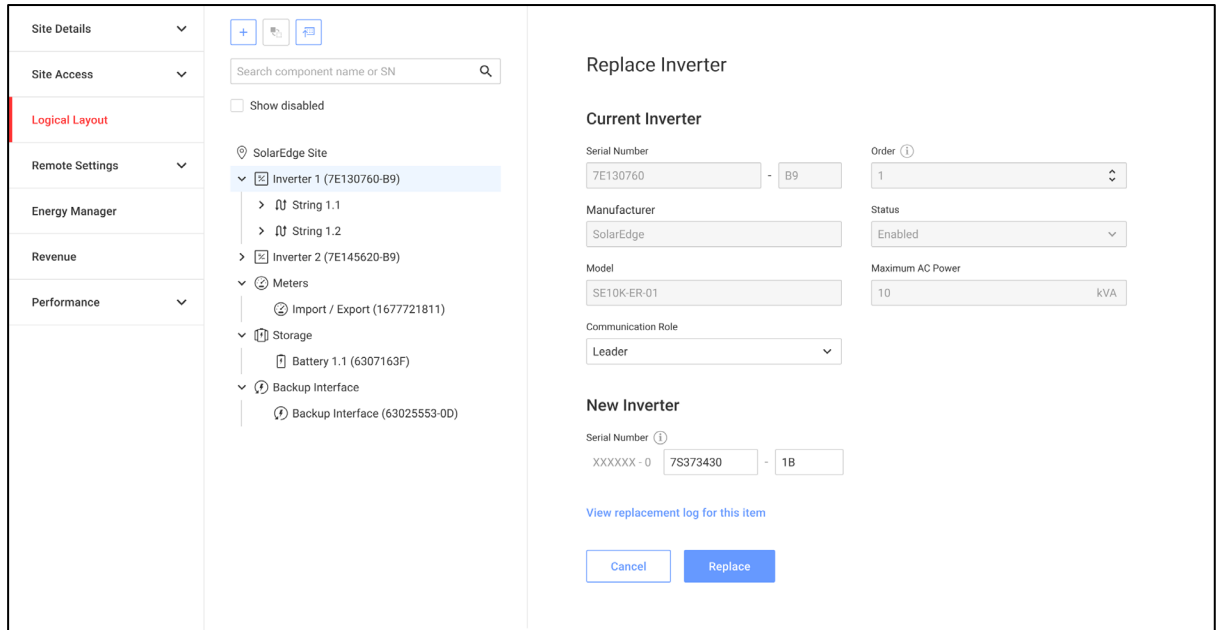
Site Details
Site Access
Logical Layout
Remote Settings
Energy Manager
Revenue
Performance

+

Search component name or SN

Show disabled

SolarEdge Site
Inverter 1 (7E130760-B9)
String 1.1
String 1.2
Inverter 2 (7E145620-B9)
Meters
Import / Export (1677721811)
Storage
Battery 1.1 (6307163F)
Backup Interface
Backup Interface (63025553-0D)

Replace Inverter

Current Inverter

Serial Number
7E130760 - B9

Order
1

Manufacturer
SolarEdge

Status
Enabled

Model
SE10K-ER-01

Maximum AC Power
10 kVA

Communication Role
Leader

New Inverter

Serial Number
XXXXXX - 0 7S373430 - 1B

View replacement log for this item

Cancel
Replace